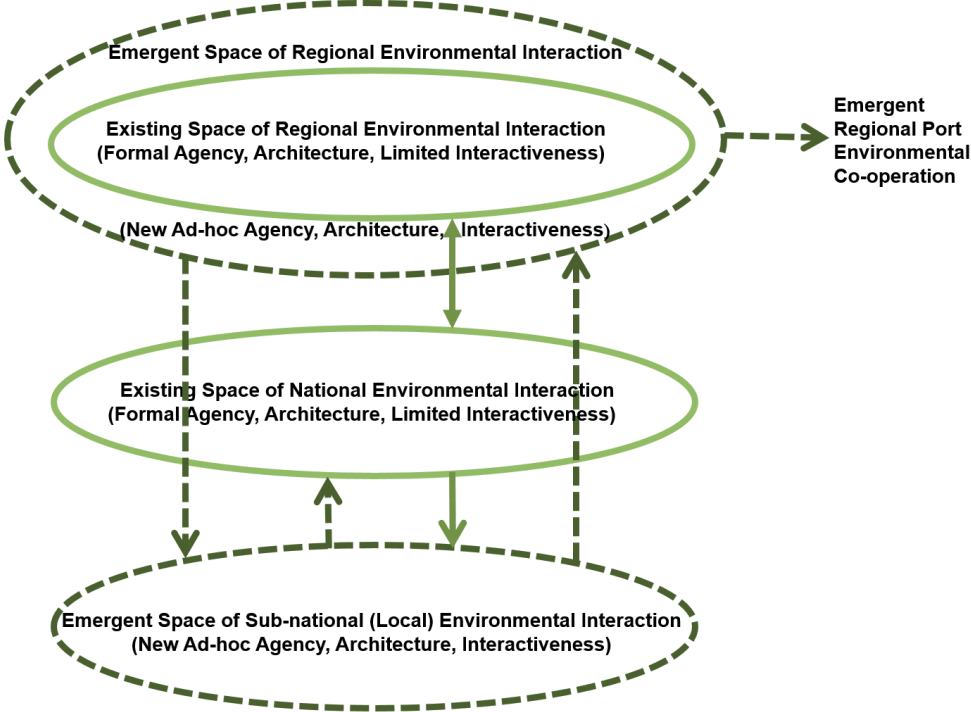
Emergent Space of Regional Environmental Interaction

Existing Space of Regional Environmental Interaction
(Formal Agency, Architecture, Limited Interactiveness)

(New Ad-hoc Agency, Architecture, Interactiveness)

Emergent Regional Port Environmental Co-operation

Existing Space of National Environmental Interaction
(Formal Agency, Architecture, Limited Interactiveness)

Emergent Space of Sub-national (Local) Environmental Interaction
(New Ad-hoc Agency, Architecture, Interactiveness)